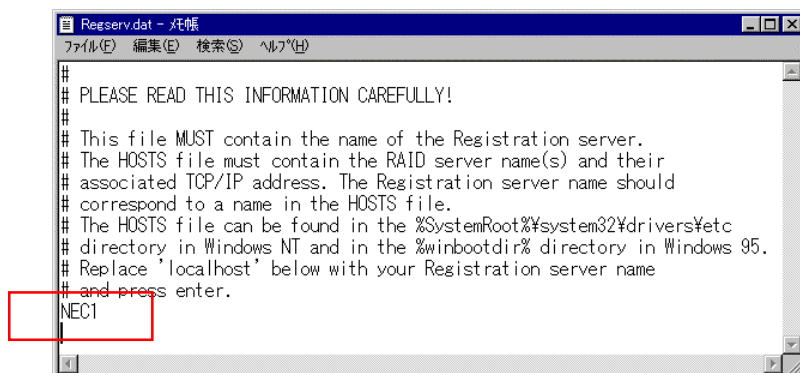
Regserv.dat - メモ帳
ファイル(F) 編集(E) 検索(S) ヘルプ(H)

#
# PLEASE READ THIS INFORMATION CAREFULLY!
#
# This file MUST contain the name of the Registration server.
# The HOSTS file must contain the RAID server name(s) and their
# associated TCP/IP address. The Registration server name should
# correspond to a name in the HOSTS file.
# The HOSTS file can be found in the %SystemRoot%¥system32¥drivers¥etc
# directory in Windows NT and in the %winbootdir% directory in Windows 95.
# Replace 'localhost' below with your Registration server name
# and press enter.
NEC1